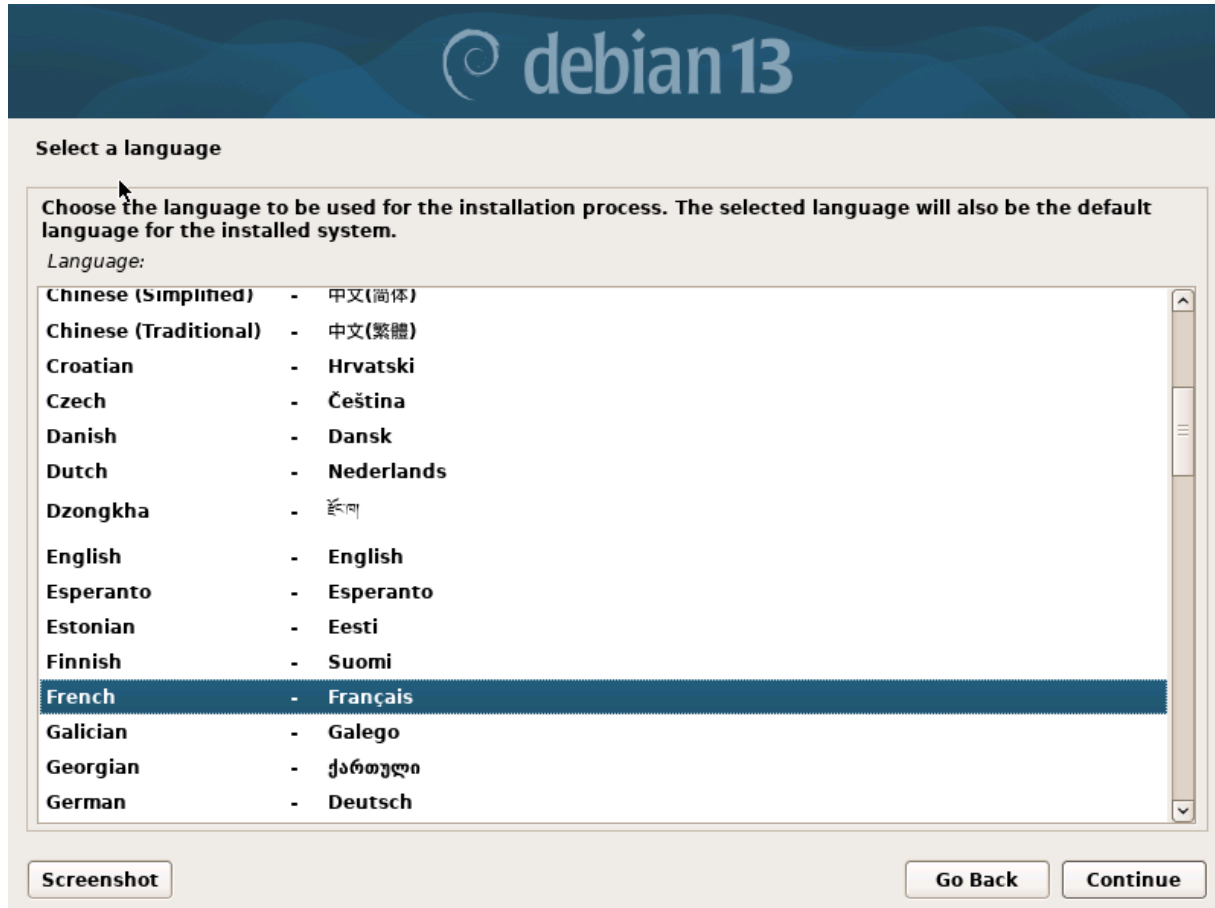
debian 13

Select a language

Choose the language to be used for the installation process. The selected language will also be the default language for the installed system.

Language:

| | | |
|---|---|---|
| Chinese (Simplified) | - | 中文(简体) |
| Chinese (Traditional) | - | 中文(繁體) |
| Croatian | - | Hrvatski |
| Czech | - | Čeština |
| Danish | - | Dansk |
| Dutch | - | Nederlands |
| Dzongkha | - | རྫོང་ཁ |
| English | - | English |
| Esperanto | - | Esperanto |
| Estonian | - | Eesti |
| Finnish | - | Suomi |
| French | - | Français |
| Galician | - | Galego |
| Georgian | - | ქართული |
| German | - | Deutsch |

Screenshot

Go Back

Continue